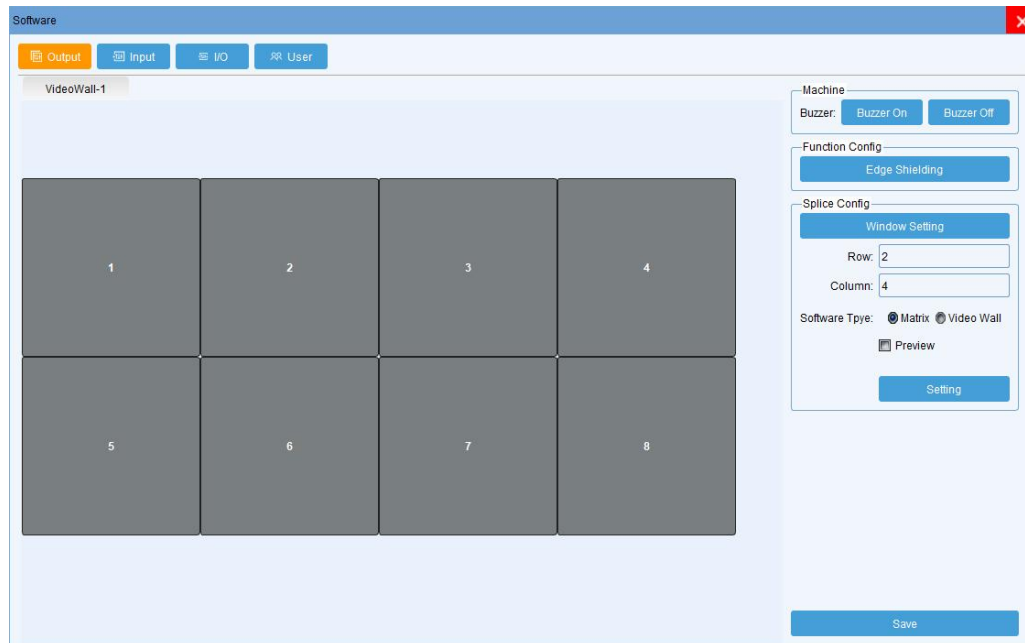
Software

Output Input I/O User

VideoWall-1

| 1 | 2 | 3 | 4 |
|---|---|---|---|
| 5 | 6 | 7 | 8 |

Machine
Buzzer: Buzzer On Buzzer Off

Function Config
Edge Shielding

Splice Config
Window Setting
Row: 2
Column: 4
Software Tpye: Matrix Video Wall
Preview
Setting

Save